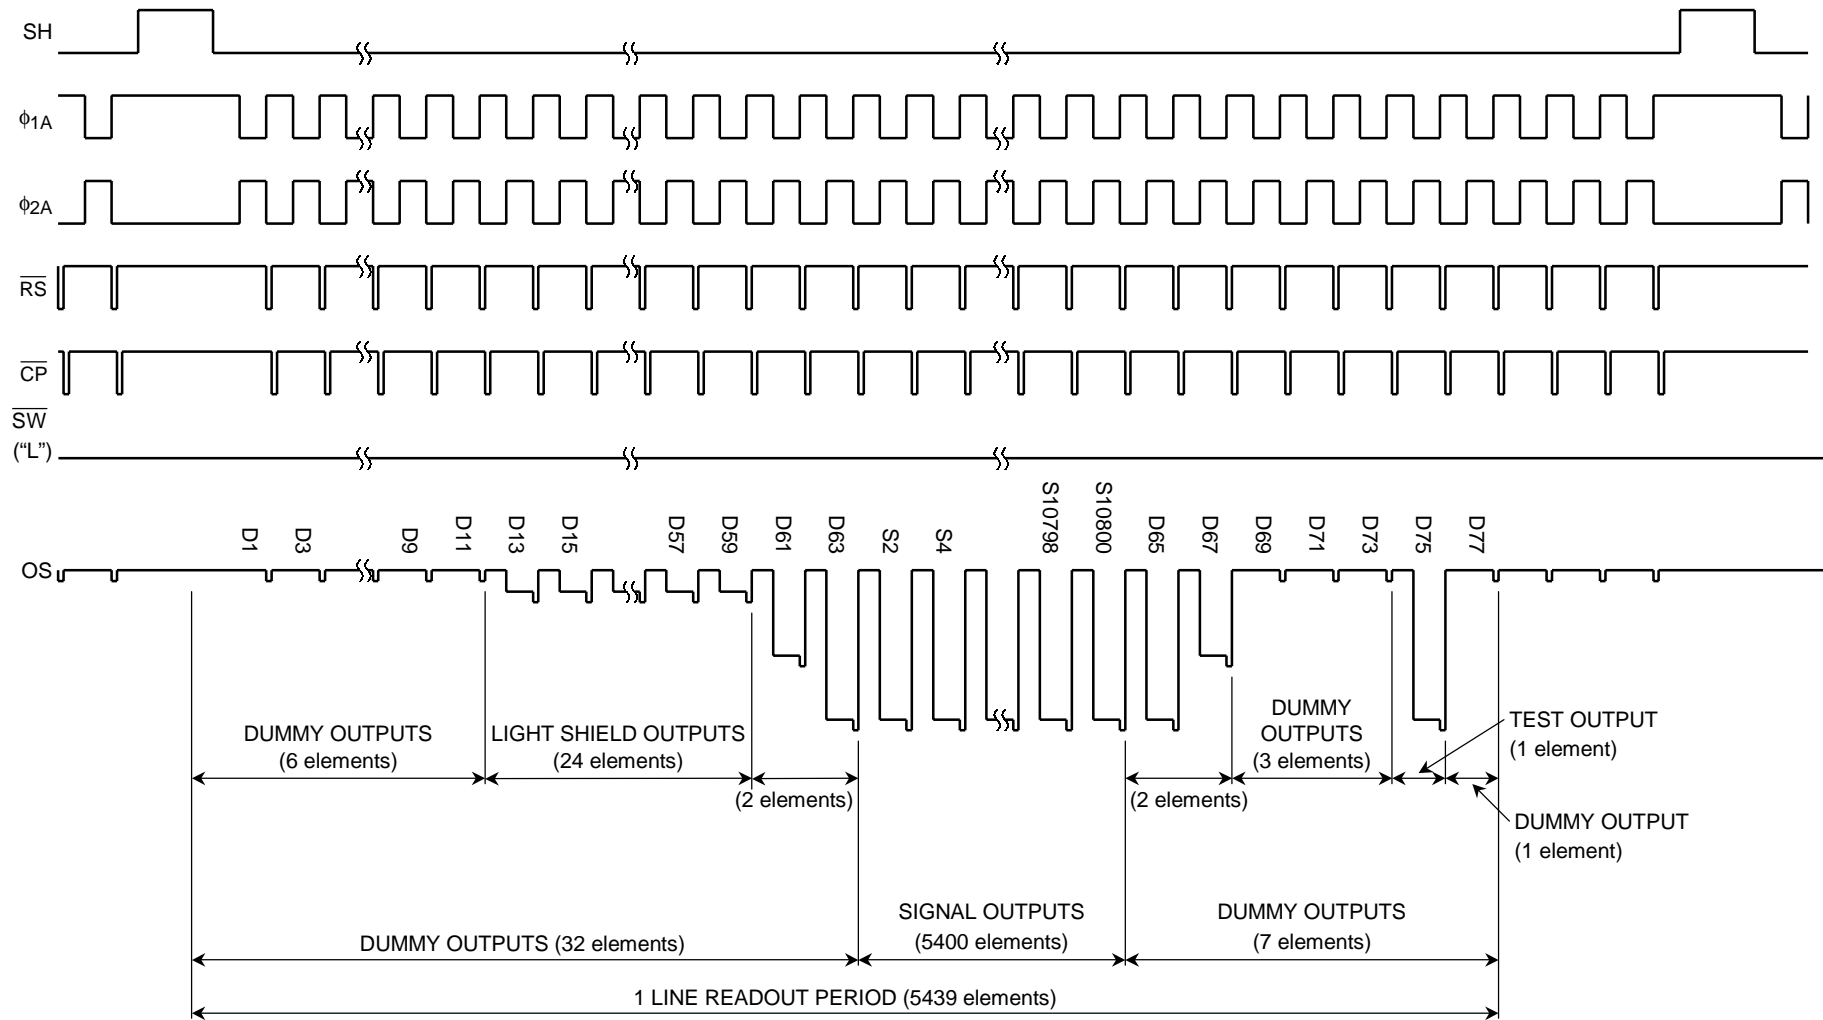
SH

$\phi_{1A}$

$\phi_{2A}$

$\overline{RS}$

$\overline{CP}$

$\overline{SW}$ ("L")

OS

D1 D3 D9 D11 D13 D15 D57 D59 D61 D63 S2 S4 S10798 S10800 D65 D67 D69 D71 D73 D75 D77

DUMMY OUTPUTS (6 elements)

LIGHT SHIELD OUTPUTS (24 elements)

(2 elements)

(2 elements)

DUMMY OUTPUTS (3 elements)

TEST OUTPUT (1 element)

DUMMY OUTPUT (1 element)

DUMMY OUTPUTS (32 elements)

SIGNAL OUTPUTS (5400 elements)

DUMMY OUTPUTS (7 elements)

1 LINE READOUT PERIOD (5439 elements)